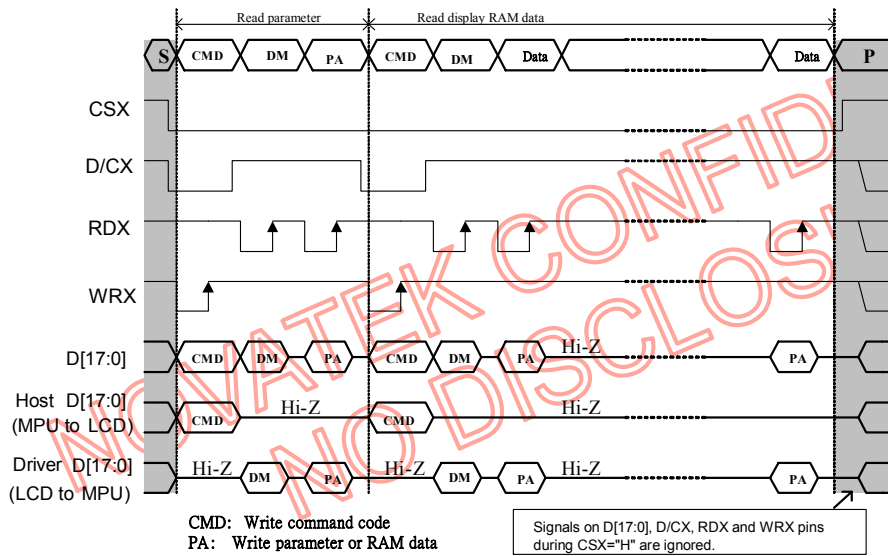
Read parameter

Read display RAM data

S CMD DM PA CMD DM Data Data P

CSX

D/CX

RDX

WRX

D[17:0] CMD DM PA CMD DM PA Hi-Z PA

Host D[17:0] (MPU to LCD) CMD Hi-Z CMD Hi-Z

Driver D[17:0] (LCD to MPU) Hi-Z DM PA Hi-Z DM PA Hi-Z PA

NOVATEK CONFIDENTIAL NO DISCLOSURE

CMD: Write command code
PA: Write parameter or RAM data

Signals on D[17:0], D/CX, RDX and WRX pins during CSX="H" are ignored.